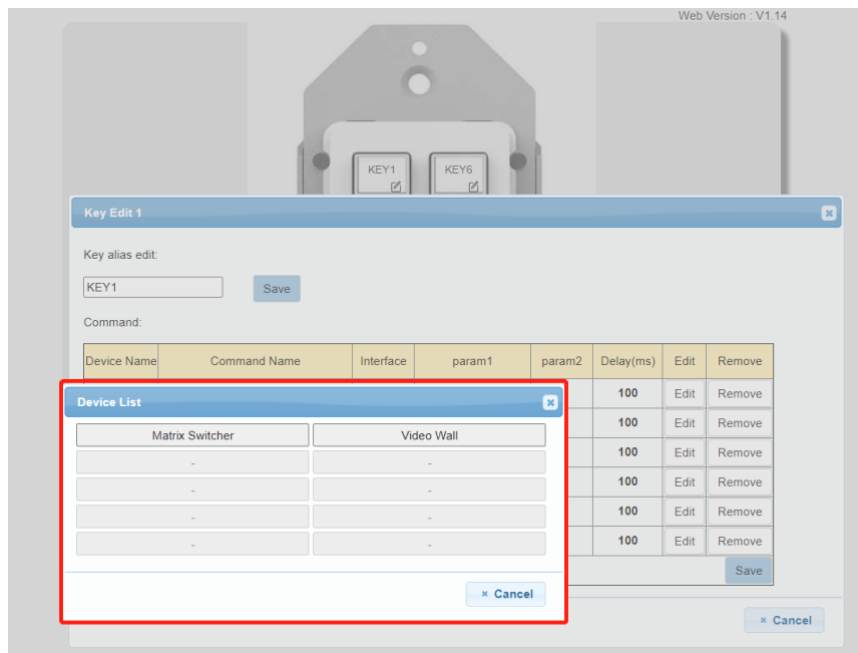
Web Version : V1.14

KEY1

KEY6

Key Edit 1

Key alias edit:

KEY1

Save

Command:

| Device Name | Command Name | Interface | param1 | param2 | Delay(ms) | Edit | Remove |
|---|---|---|---|---|---|---|---|
| | | | | | 100 | Edit | Remove |
| | | | | | 100 | Edit | Remove |
| | | | | | 100 | Edit | Remove |
| | | | | | 100 | Edit | Remove |
| | | | | | 100 | Edit | Remove |
| | | | | | 100 | Edit | Remove |

Save

Device List

| Matrix Switcher | Video Wall |
|---|---|
| - | - |
| - | - |
| - | - |
| - | - |

Cancel

Cancel